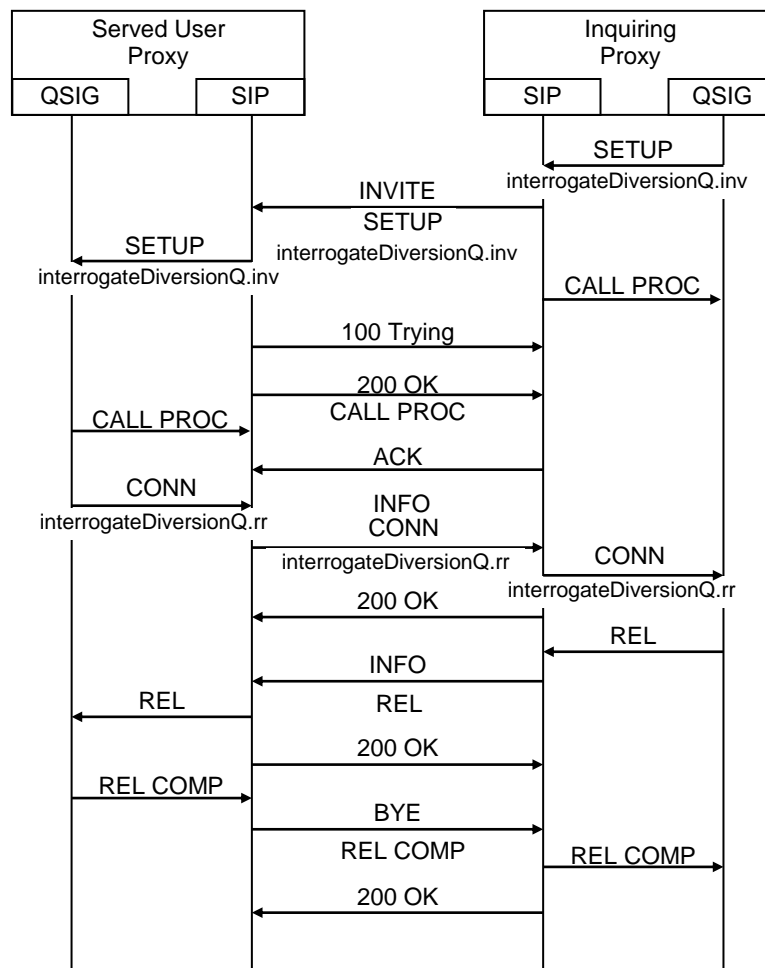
Served User Proxy

QSIG

SIP

Inquiring Proxy

SIP

QSIG

SETUP
interrogateDiversionQ.inv

INVITE
SETUP
interrogateDiversionQ.inv

SETUP
interrogateDiversionQ.inv

CALL PROC

100 Trying

200 OK
CALL PROC

CALL PROC

ACK

CONN
interrogateDiversionQ.rr

INFO
CONN
interrogateDiversionQ.rr

CONN
interrogateDiversionQ.rr

200 OK

REL

INFO

REL

REL

200 OK

REL COMP

BYE

REL COMP

REL COMP

200 OK